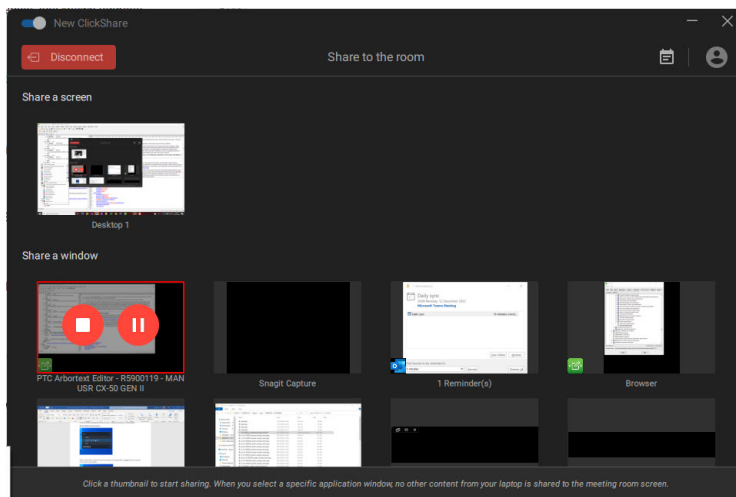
New ClickShare

Disconnect

Share to the room

Share a screen

Desktop 1

Share a window

PTC Arbortext Editor - R5900119 - MAN USR CX-50 GEN II

Snagit Capture

Daily sync

Microsoft Teams Meeting

1 Reminder(s)

Browser

Click a thumbnail to start sharing. When you select a specific application window, no other content from your laptop is shared to the meeting room screen.